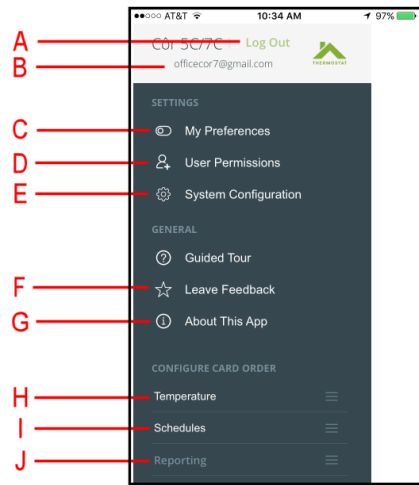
●●○○○ AT&T 10:34 AM 97%

A
Cor 5C/7C Log Out
THERMOSTAT
B
officecor7@gmail.com

SETTINGS
C
My Preferences
D
User Permissions
E
System Configuration

GENERAL
Guided Tour
F
Leave Feedback
G
About This App

CONFIGURE CARD ORDER
H
Temperature
I
Schedules
J
Reporting